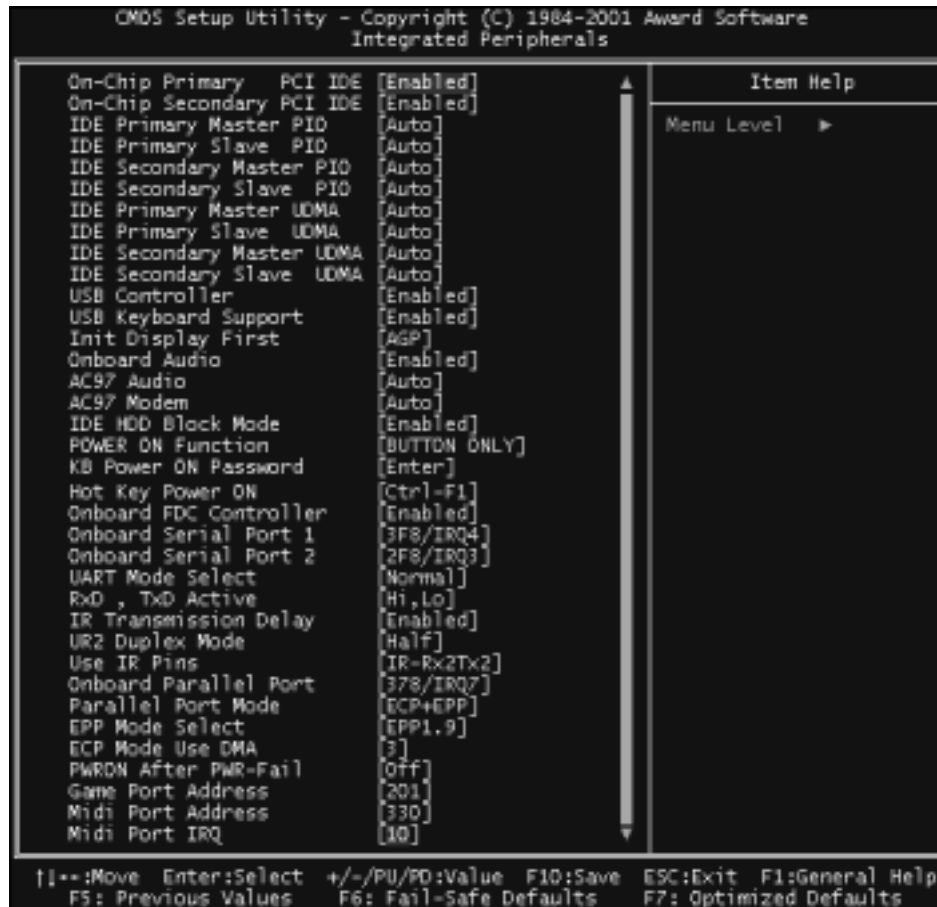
CMOS Setup Utility - Copyright (C) 1984-2001 Award Software
Integrated Peripherals

| | | Item Help |
|---|---|---|
| On-Chip Primary PCI IDE | [Enabled] | Menu Level ► |
| On-Chip Secondary PCI IDE | [Enabled] | |
| IDE Primary Master PIO | [Auto] | |
| IDE Primary Slave PIO | [Auto] | |
| IDE Secondary Master PIO | [Auto] | |
| IDE Secondary Slave PIO | [Auto] | |
| IDE Primary Master UDMA | [Auto] | |
| IDE Primary Slave UDMA | [Auto] | |
| IDE Secondary Master UDMA | [Auto] | |
| IDE Secondary Slave UDMA | [Auto] | |
| USB Controller | [Enabled] | |
| USB Keyboard Support | [Enabled] | |
| Init Display First | [AGP] | |
| Onboard Audio | [Enabled] | |
| AC97 Audio | [Auto] | |
| AC97 Modem | [Auto] | |
| IDE HDD Block Mode | [Enabled] | |
| POWER ON Function | [BUTTON ONLY] | |
| KB Power ON Password | [Enter] | |
| Hot Key Power ON | [Ctrl-F1] | |
| Onboard FDC Controller | [Enabled] | |
| Onboard Serial Port 1 | [3F8/IRQ4] | |
| Onboard Serial Port 2 | [2F8/IRQ3] | |
| UART Mode Select | [Normal] | |
| RxD , TxD Active | [Hi,Lo] | |
| IR Transmission Delay | [Enabled] | |
| UR2 Duplex Mode | [Half] | |
| Use IR Pins | [IR-Rx2Tx2] | |
| Onboard Parallel Port | [378/IRQ7] | |
| Parallel Port Mode | [ECP+EPP] | |
| EPP Mode Select | [EPP1.9] | |
| ECP Mode Use DMA | [3] | |
| PWRON After PWR-Fail | [Off] | |
| Game Port Address | [201] | |
| Midi Port Address | [330] | |
| Midi Port IRQ | [10] | |

↑↓→←:Move Enter:Select +/-/PU/PD:Value F10:Save ESC:Exit F1:General Help
F5: Previous Values F6: Fail-Safe Defaults F7: Optimized Defaults